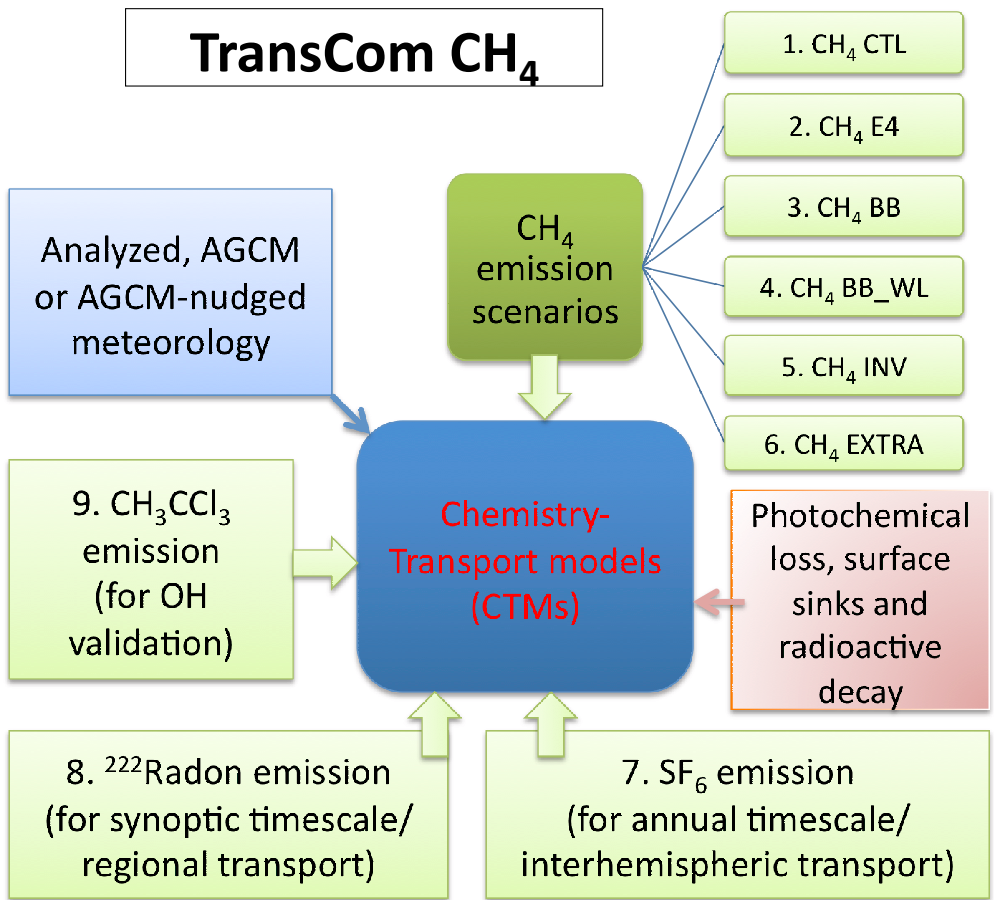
TransCom $CH_4$

1. $CH_4$ CTL

2. $CH_4$ E4

3. $CH_4$ BB

4. $CH_4$ BB_WL

5. $CH_4$ INV

6. $CH_4$ EXTRA

Analyzed, AGCM or AGCM-nudged meteorology

$CH_4$ emission scenarios

9. $CH_3CCl_3$ emission (for OH validation)

Chemistry-Transport models (CTMs)

Photochemical loss, surface sinks and radioactive decay

8. $^{222}$Radon emission (for synoptic timescale/ regional transport)

7. $SF_6$ emission (for annual timescale/ interhemispheric transport)